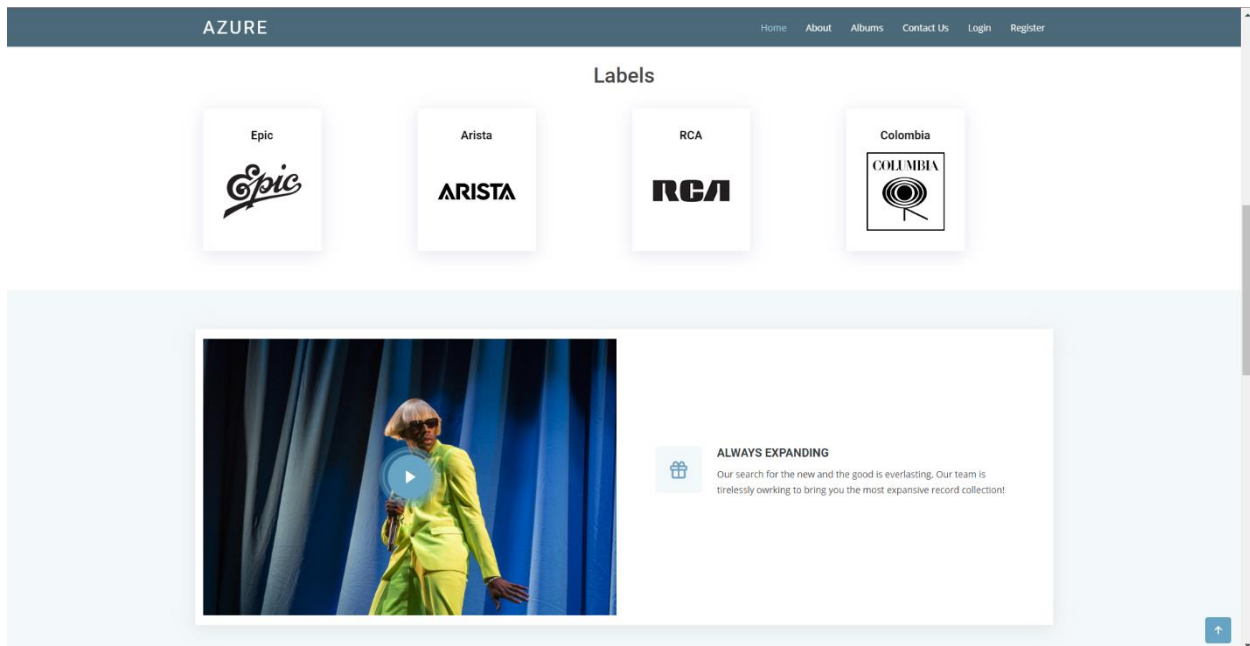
AZURE

Home About Albums Contact Us Login Register

Labels

Epic

Epic

Arista

ARISTA

RCA

RCA

Colombia

COLUMBIA

ALWAYS EXPANDING

Our search for the new and the good is everlasting. Our team is tirelessly owrking to bring you the most expansive record collection!